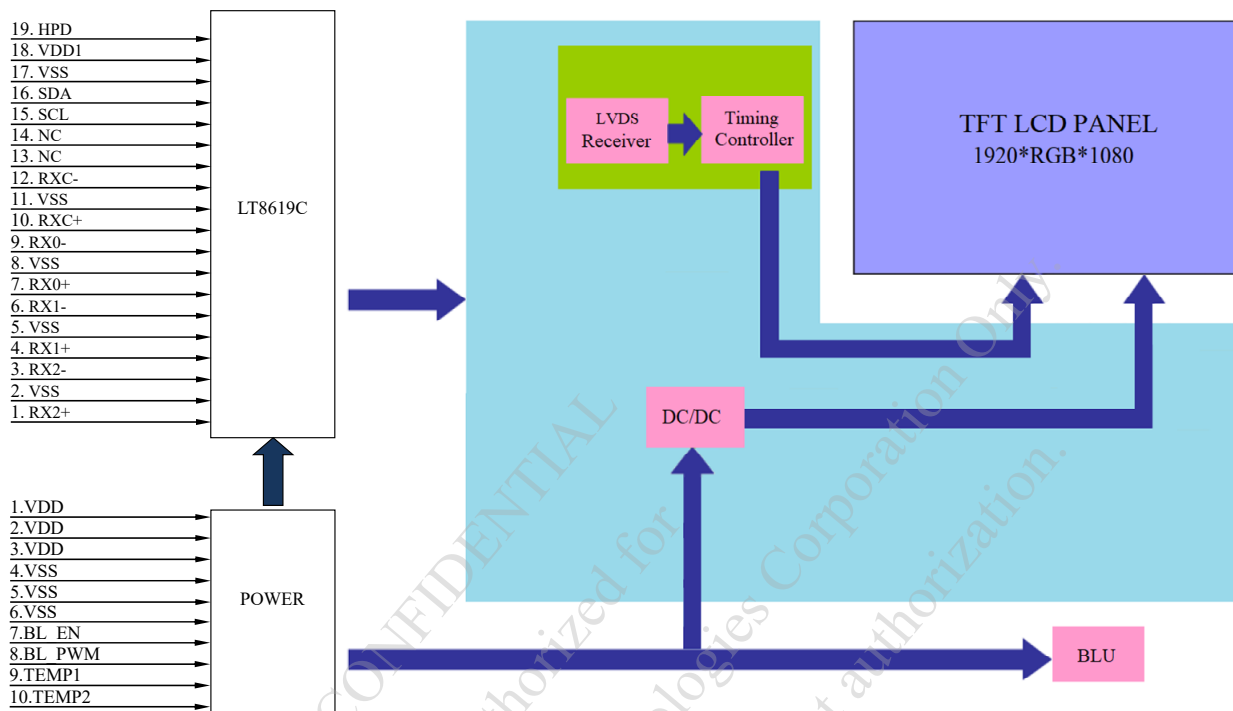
19. HPD
18. VDD1
17. VSS
16. SDA
15. SCL
14. NC
13. NC
12. RXC-
11. VSS
10. RXC+
9. RX0-
8. VSS
7. RX0+
6. RX1-
5. VSS
4. RX1+
3. RX2-
2. VSS
1. RX2+

LT8619C

LVDS Receiver

Timing Controller

TFT LCD PANEL
1920*RGB*1080

DC/DC

1.VDD
2.VDD
3.VDD
4.VSS
5.VSS
6.VSS
7.BL_EN
8.BL_PWM
9.TEMP1
10.TEMP2

POWER

BLU

CONFIDENTIAL
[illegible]thorized for
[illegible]ologies Corporation Only.
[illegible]t authorization.